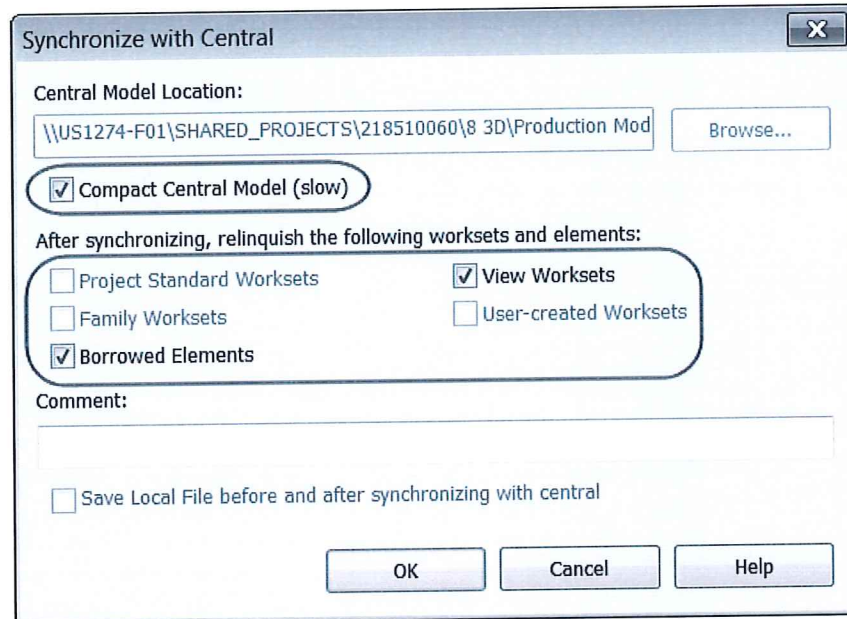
Synchronize with Central

Central Model Location:

\\US1274-F01\SHARED_PROJECTS\218510060\8 3D\Production Mod

Browse...

Compact Central Model (slow)

After synchronizing, relinquish the following worksets and elements:

Project Standard Worksets

View Worksets

Family Worksets

User-created Worksets

Borrowed Elements

Comment:

Save Local File before and after synchronizing with central

OK

Cancel

Help